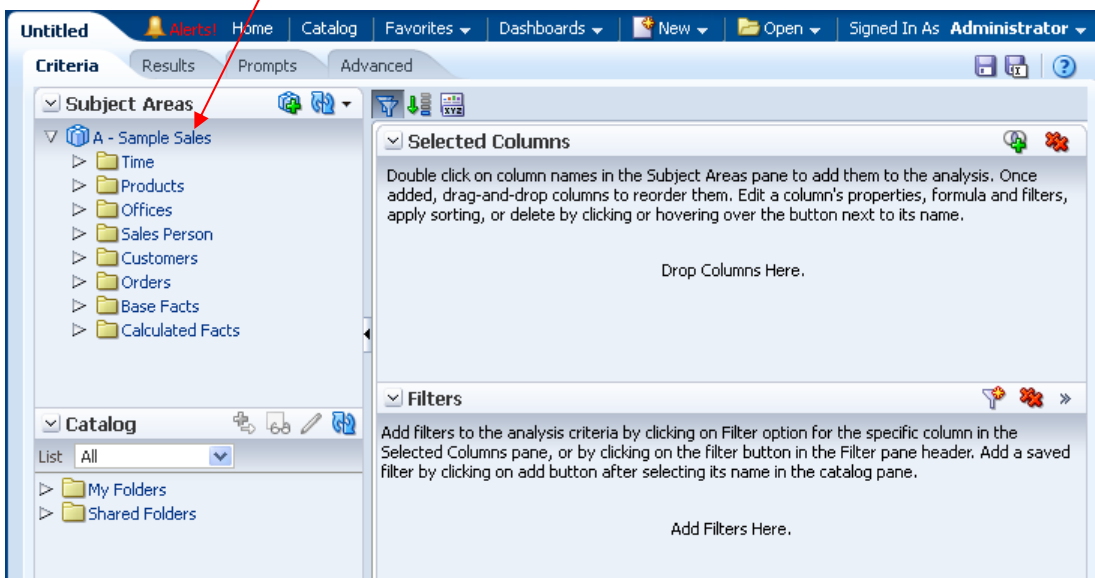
Untitled Alerts! Home | Catalog | Favorites | Dashboards | New | Open | Signed In As Administrator | ?

Criteria Results Prompts Advanced

Subject Areas

A - Sample Sales
Time
Products
Offices
Sales Person
Customers
Orders
Base Facts
Calculated Facts

Catalog

List All

My Folders
Shared Folders

Selected Columns

Double click on column names in the Subject Areas pane to add them to the analysis. Once added, drag-and-drop columns to reorder them. Edit a column's properties, formula and filters, apply sorting, or delete by clicking or hovering over the button next to its name.

Drop Columns Here.

Filters

Add filters to the analysis criteria by clicking on Filter option for the specific column in the Selected Columns pane, or by clicking on the filter button in the Filter pane header. Add a saved filter by clicking on add button after selecting its name in the catalog pane.

Add Filters Here.